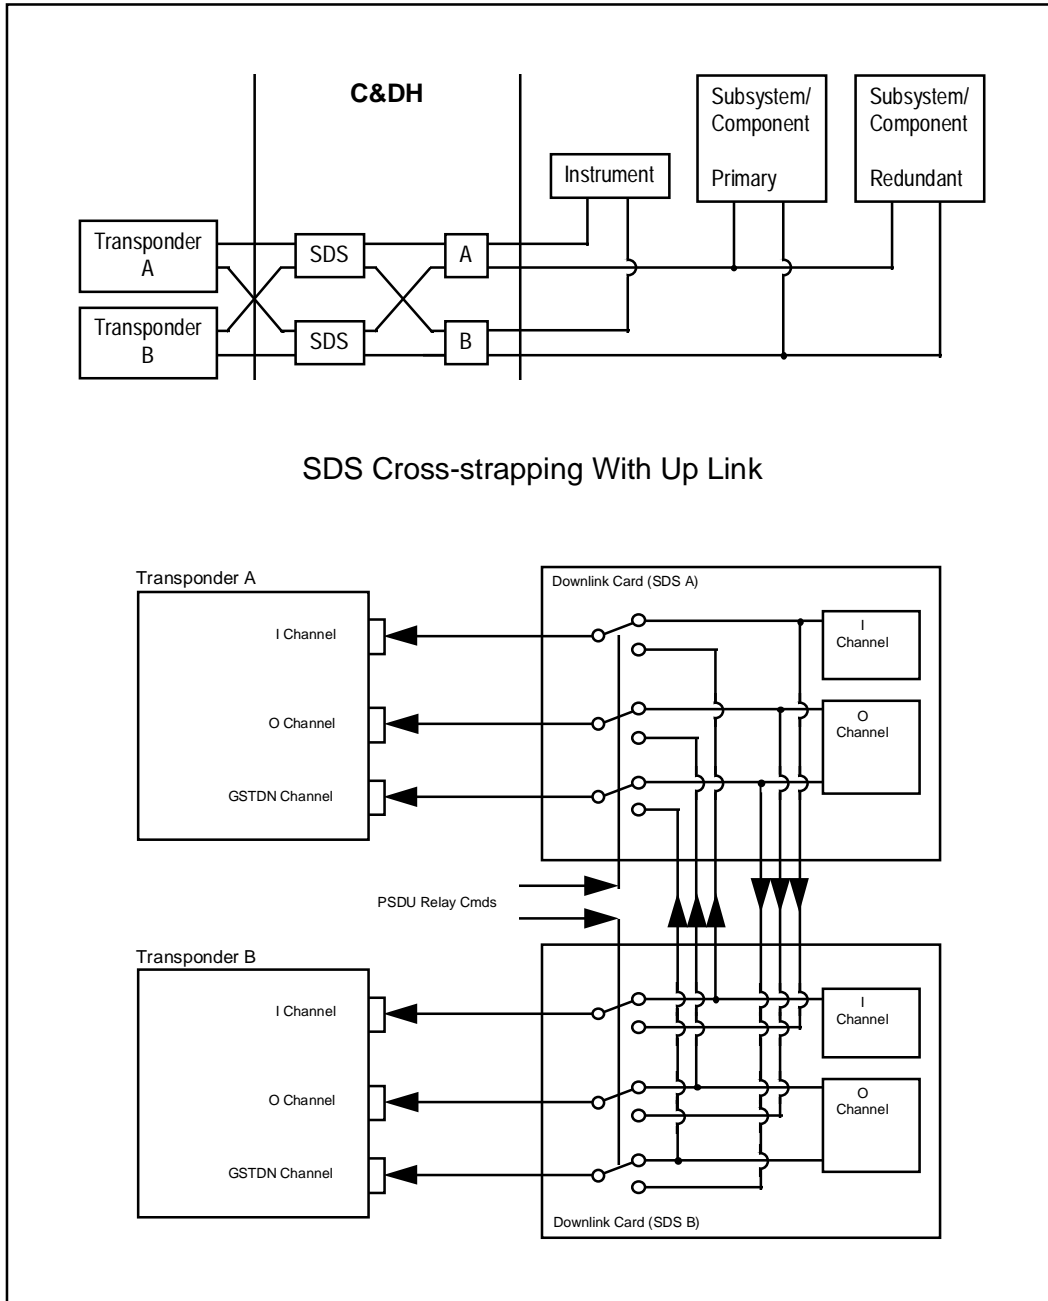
C&DH

Subsystem/ Component Primary

Subsystem/ Component Redundant

Instrument

Transponder A

SDS

A

Transponder B

SDS

B

SDS Cross-strapping With Up Link

Transponder A

I Channel

O Channel

GSTDN Channel

Downlink Card (SDS A)

I Channel

O Channel

PSDU Relay Cmds

Transponder B

I Channel

O Channel

GSTDN Channel

I Channel

O Channel

Downlink Card (SDS B)